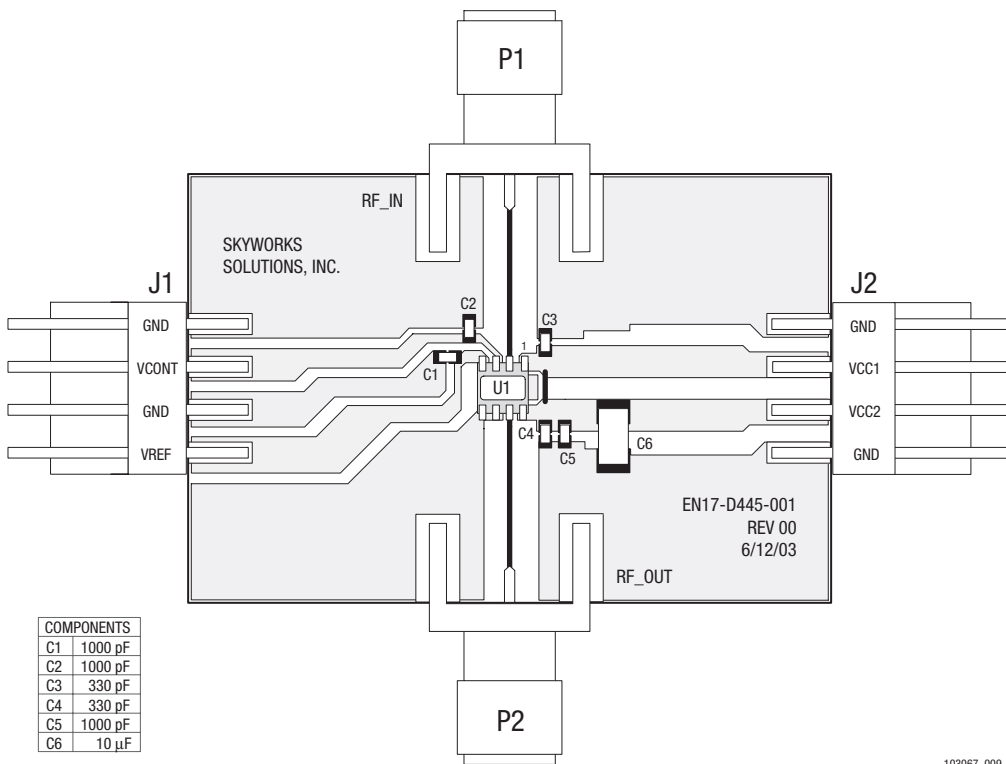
P1

RF_IN

SKYWORKS
SOLUTIONS, INC.

J1

J2

GND

VCONT

GND

VREF

C2

C3

1

C1

U1

GND

VCC1

VCC2

GND

C4

C5

C6

EN17-D445-001
REV 00
6/12/03

RF_OUT

| COMPONENTS | |
|---|---|
| C1 | 1000 pF |
| C2 | 1000 pF |
| C3 | 330 pF |
| C4 | 330 pF |
| C5 | 1000 pF |
| C6 | 10 $\mu$F |

P2

103067_009